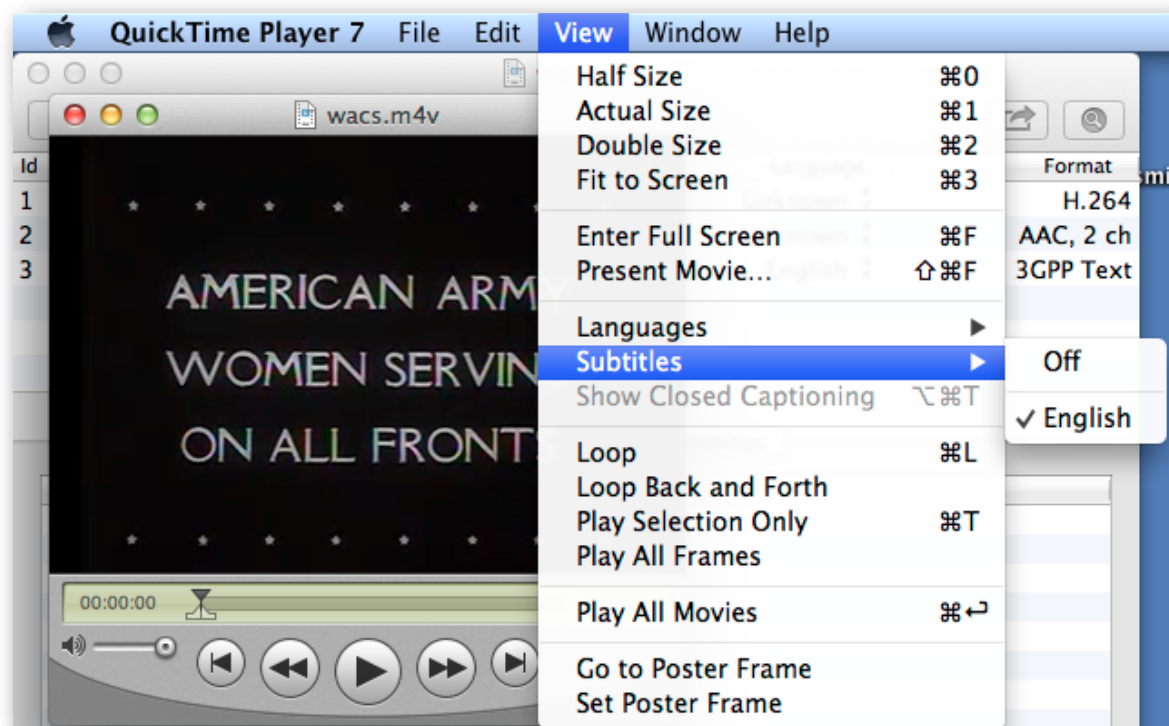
QuickTime Player 7 File Edit View Window Help

wacs.m4v

Id
1
2
3

Format
H.264
AAC, 2 ch
3GPP Text

AMERICAN ARM
WOMEN SERVIN
ON ALL FRONTS

00:00:00

Half Size ⌘0
Actual Size ⌘1
Double Size ⌘2
Fit to Screen ⌘3
Enter Full Screen ⌘F
Present Movie… ⇧⌘F
Languages ▶
Subtitles ▶
Show Closed Captioning ⌥⌘T
Loop ⌘L
Loop Back and Forth
Play Selection Only ⌘T
Play All Frames
Play All Movies ⌘↵
Go to Poster Frame
Set Poster Frame

Off
✓ English